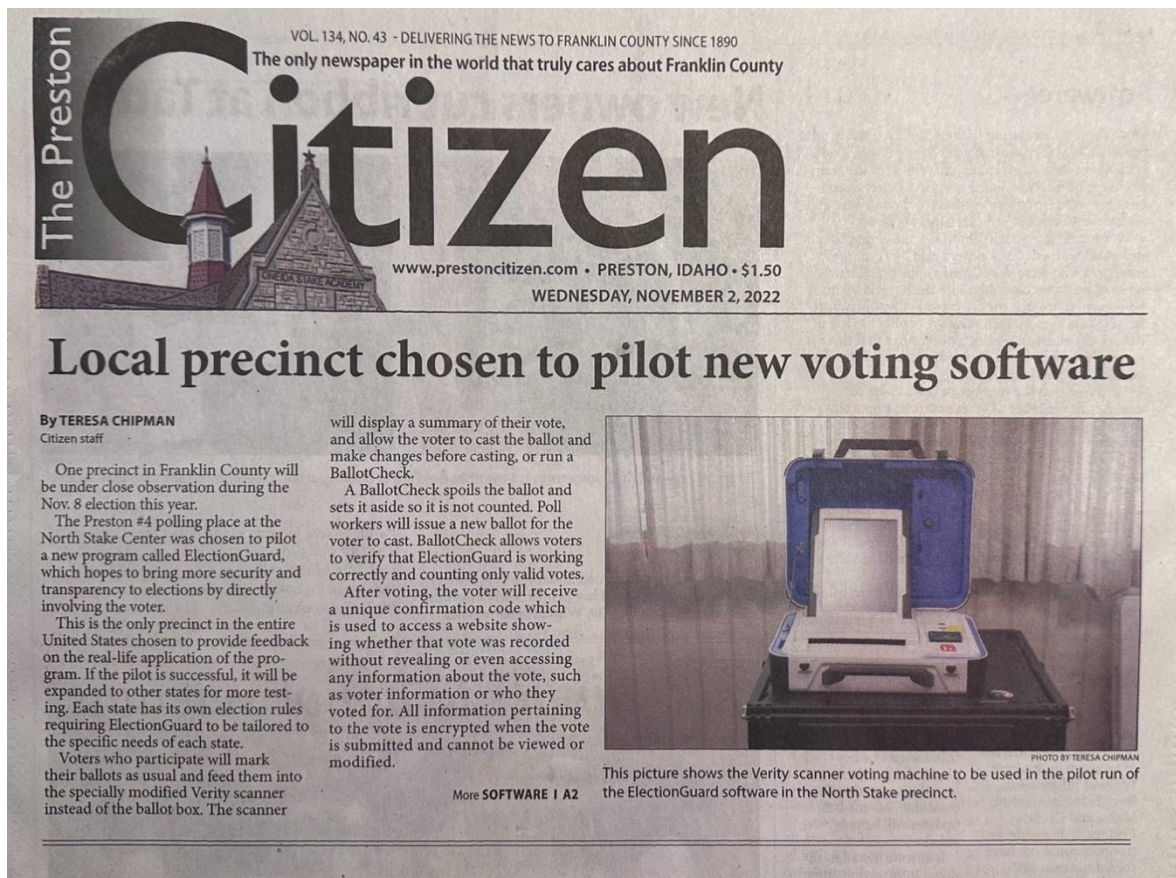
VOL. 134, NO. 43 - DELIVERING THE NEWS TO FRANKLIN COUNTY SINCE 1890
The only newspaper in the world that truly cares about Franklin County

The Preston Citizen

ONEIDA STAKE ACADEMY

www.prestoncitizen.com • PRESTON, IDAHO • $1.50
WEDNESDAY, NOVEMBER 2, 2022

Local precinct chosen to pilot new voting software

By TERESA CHIPMAN
Citizen staff

One precinct in Franklin County will be under close observation during the Nov. 8 election this year.

The Preston #4 polling place at the North Stake Center was chosen to pilot a new program called ElectionGuard, which hopes to bring more security and transparency to elections by directly involving the voter.

This is the only precinct in the entire United States chosen to provide feedback on the real-life application of the program. If the pilot is successful, it will be expanded to other states for more testing. Each state has its own election rules requiring ElectionGuard to be tailored to the specific needs of each state.

Voters who participate will mark their ballots as usual and feed them into the specially modified Verity scanner instead of the ballot box. The scanner will display a summary of their vote, and allow the voter to cast the ballot and make changes before casting, or run a BallotCheck.

A BallotCheck spoils the ballot and sets it aside so it is not counted. Poll workers will issue a new ballot for the voter to cast. BallotCheck allows voters to verify that ElectionGuard is working correctly and counting only valid votes.

After voting, the voter will receive a unique confirmation code which is used to access a website showing whether that vote was recorded without revealing or even accessing any information about the vote, such as voter information or who they voted for. All information pertaining to the vote is encrypted when the vote is submitted and cannot be viewed or modified.

More SOFTWARE | A2

PHOTO BY TERESA CHIPMAN
This picture shows the Verity scanner voting machine to be used in the pilot run of the ElectionGuard software in the North Stake precinct.